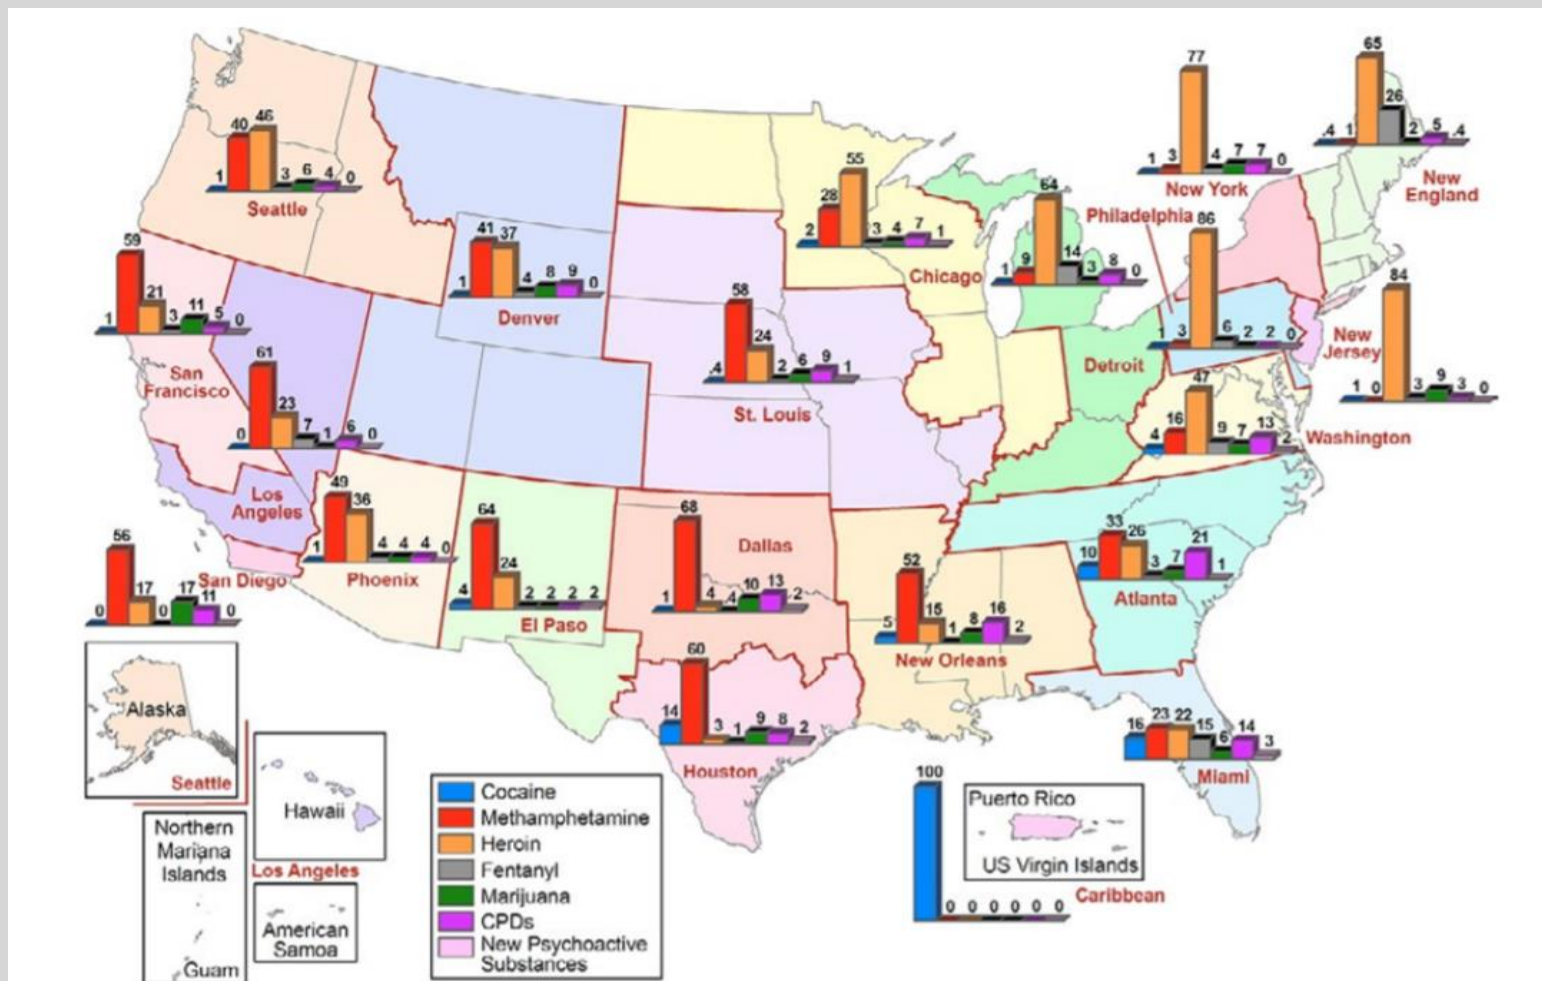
40 46
1 3 6 4 0
Seattle

59
21
1 3 11 5 0
San Francisco

61
23
0 7 1 6 0
Los Angeles

56
17
0 0 17 11 0
San Diego

41 37
1 4 8 9 0
Denver

49 36
1 4 4 4 0
Phoenix

64
24
4 2 2 2 2
El Paso

58
24
.4 2 6 9 1
St. Louis

28 55
2 3 4 7 1
Chicago

68
1 4 4 10 13 2
Dallas

60
14 3 1 9 8 2
Houston

52
15
5 1 8 16 2
New Orleans

64
1 9 14 3 8 0
Detroit

77
1 3 4 7 7 0
New York

65
26
.4 1 2 5 .4
New England

Philadelphia 86
1 3 6 2 2 0

84
1 0 3 9 3 0
New Jersey

47
16
4 9 7 13 2
Washington

33 26
10 3 7 21 1
Atlanta

16 23 22 15 6 14 3
Miami

100
0 0 0 0 0 0
Caribbean

Puerto Rico
US Virgin Islands

Alaska
Seattle

Hawaii
Los Angeles

Northern Mariana Islands
Guam

American Samoa

Cocaine
Methamphetamine
Heroin
Fentanyl
Marijuana
CPDs
New Psychoactive Substances